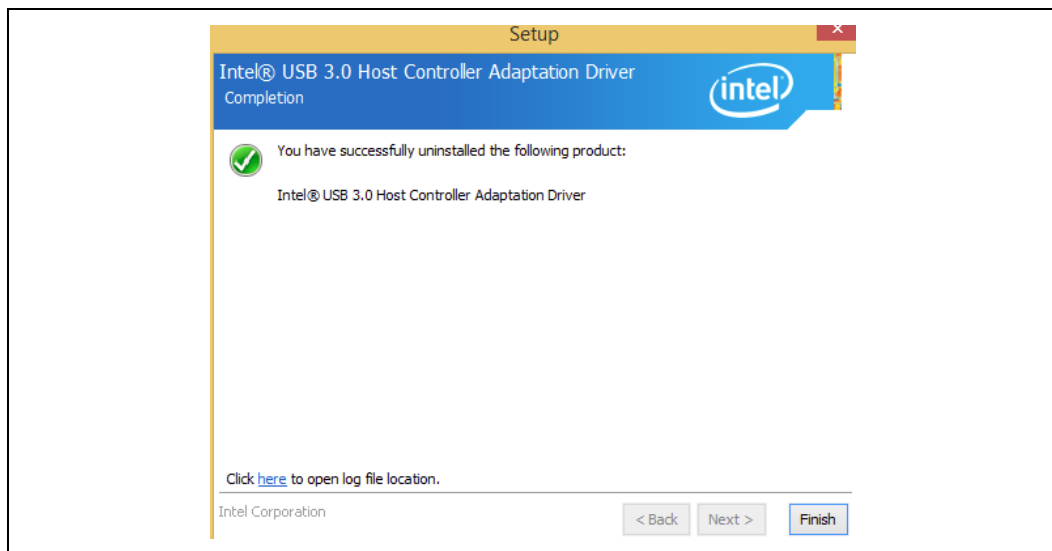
Setup

Intel® USB 3.0 Host Controller Adaptation Driver
Completion

intel

You have successfully uninstalled the following product:

Intel® USB 3.0 Host Controller Adaptation Driver

Click here to open log file location.

Intel Corporation

< Back

Next >

Finish